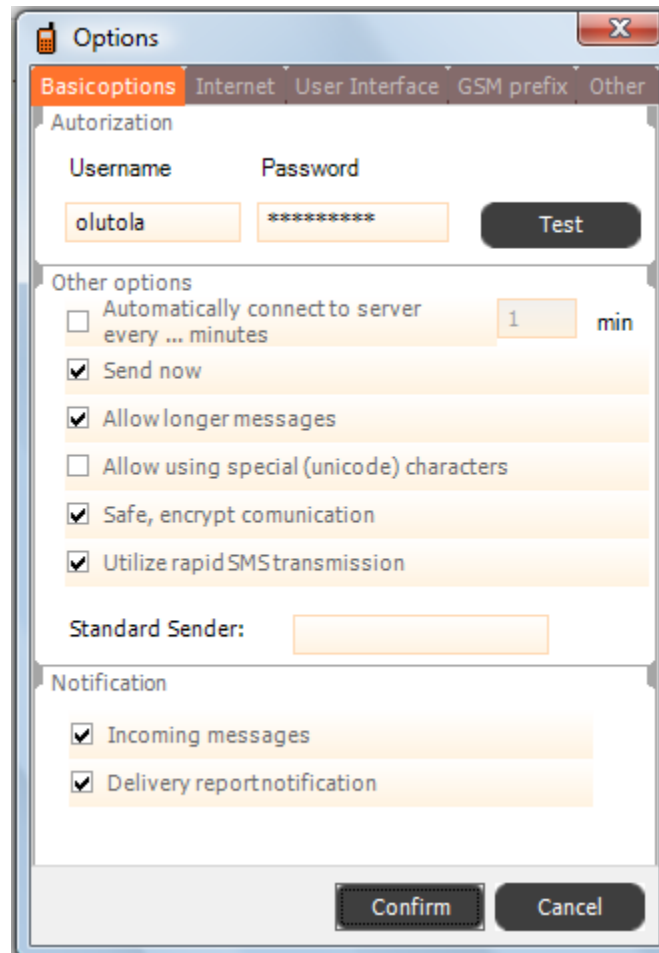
Options

Basicoptions | Internet | User Interface | GSM prefix | Other

Autorization

Username

Password

olutola

**********

Test

Other options

☐ Automatically connect to server every ... minutes

1

min

☑ Send now

☑ Allow longer messages

☐ Allow using special (unicode) characters

☑ Safe, encrypt comunication

☑ Utilize rapid SMS transmission

Standard Sender:

Notification

☑ Incoming messages

☑ Delivery report notification

Confirm

Cancel